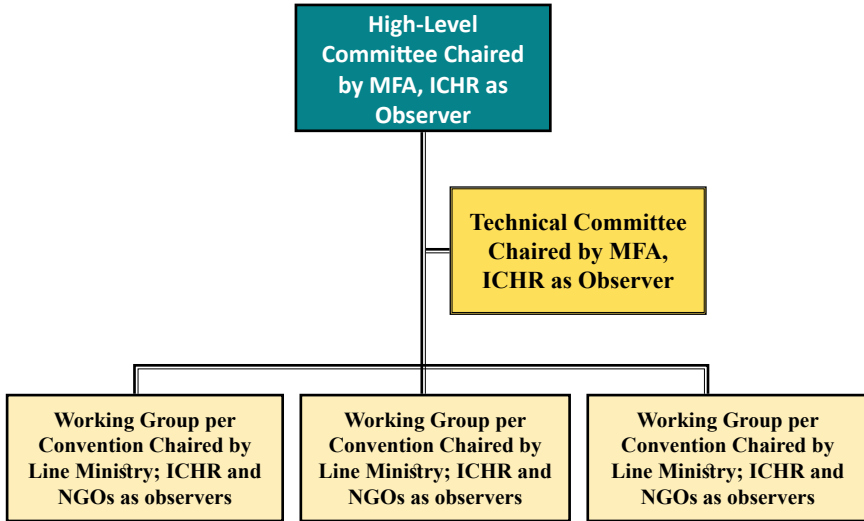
High-Level Committee Chaired by MFA, ICHR as Observer

Technical Committee Chaired by MFA, ICHR as Observer

Working Group per Convention Chaired by Line Ministry; ICHR and NGOs as observers

Working Group per Convention Chaired by Line Ministry; ICHR and NGOs as observers

Working Group per Convention Chaired by Line Ministry; ICHR and NGOs as observers